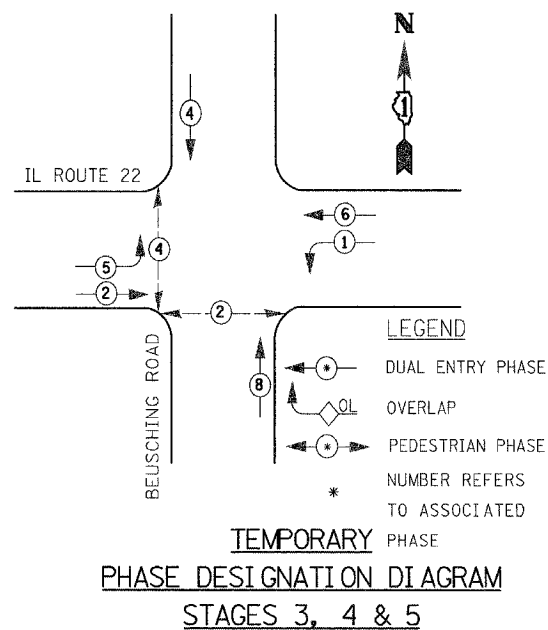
N

1

4

IL ROUTE 22

6

1

5

4

2

2

BEUSCHING ROAD

8

LEGEND

* DUAL ENTRY PHASE

OL OVERLAP

* PEDESTRIAN PHASE

NUMBER REFERS

* TO ASSOCIATED

TEMPORARY PHASE

PHASE DESIGNATION DIAGRAM

STAGES 3, 4 & 5